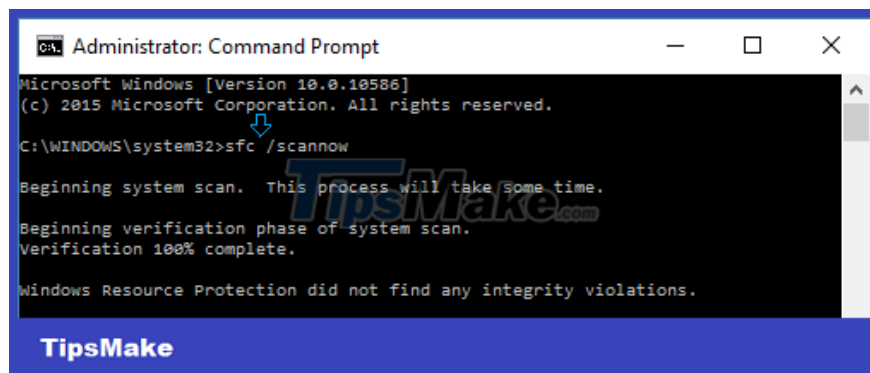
Administrator: Command Prompt

Microsoft Windows [Version 10.0.10586]
(c) 2015 Microsoft Corporation. All rights reserved.

C:\WINDOWS\system32>sfc /scannow

Beginning system scan. This process will take some time.

Beginning verification phase of system scan.
Verification 100% complete.

Windows Resource Protection did not find any integrity violations.

TipsMake.com

TipsMake